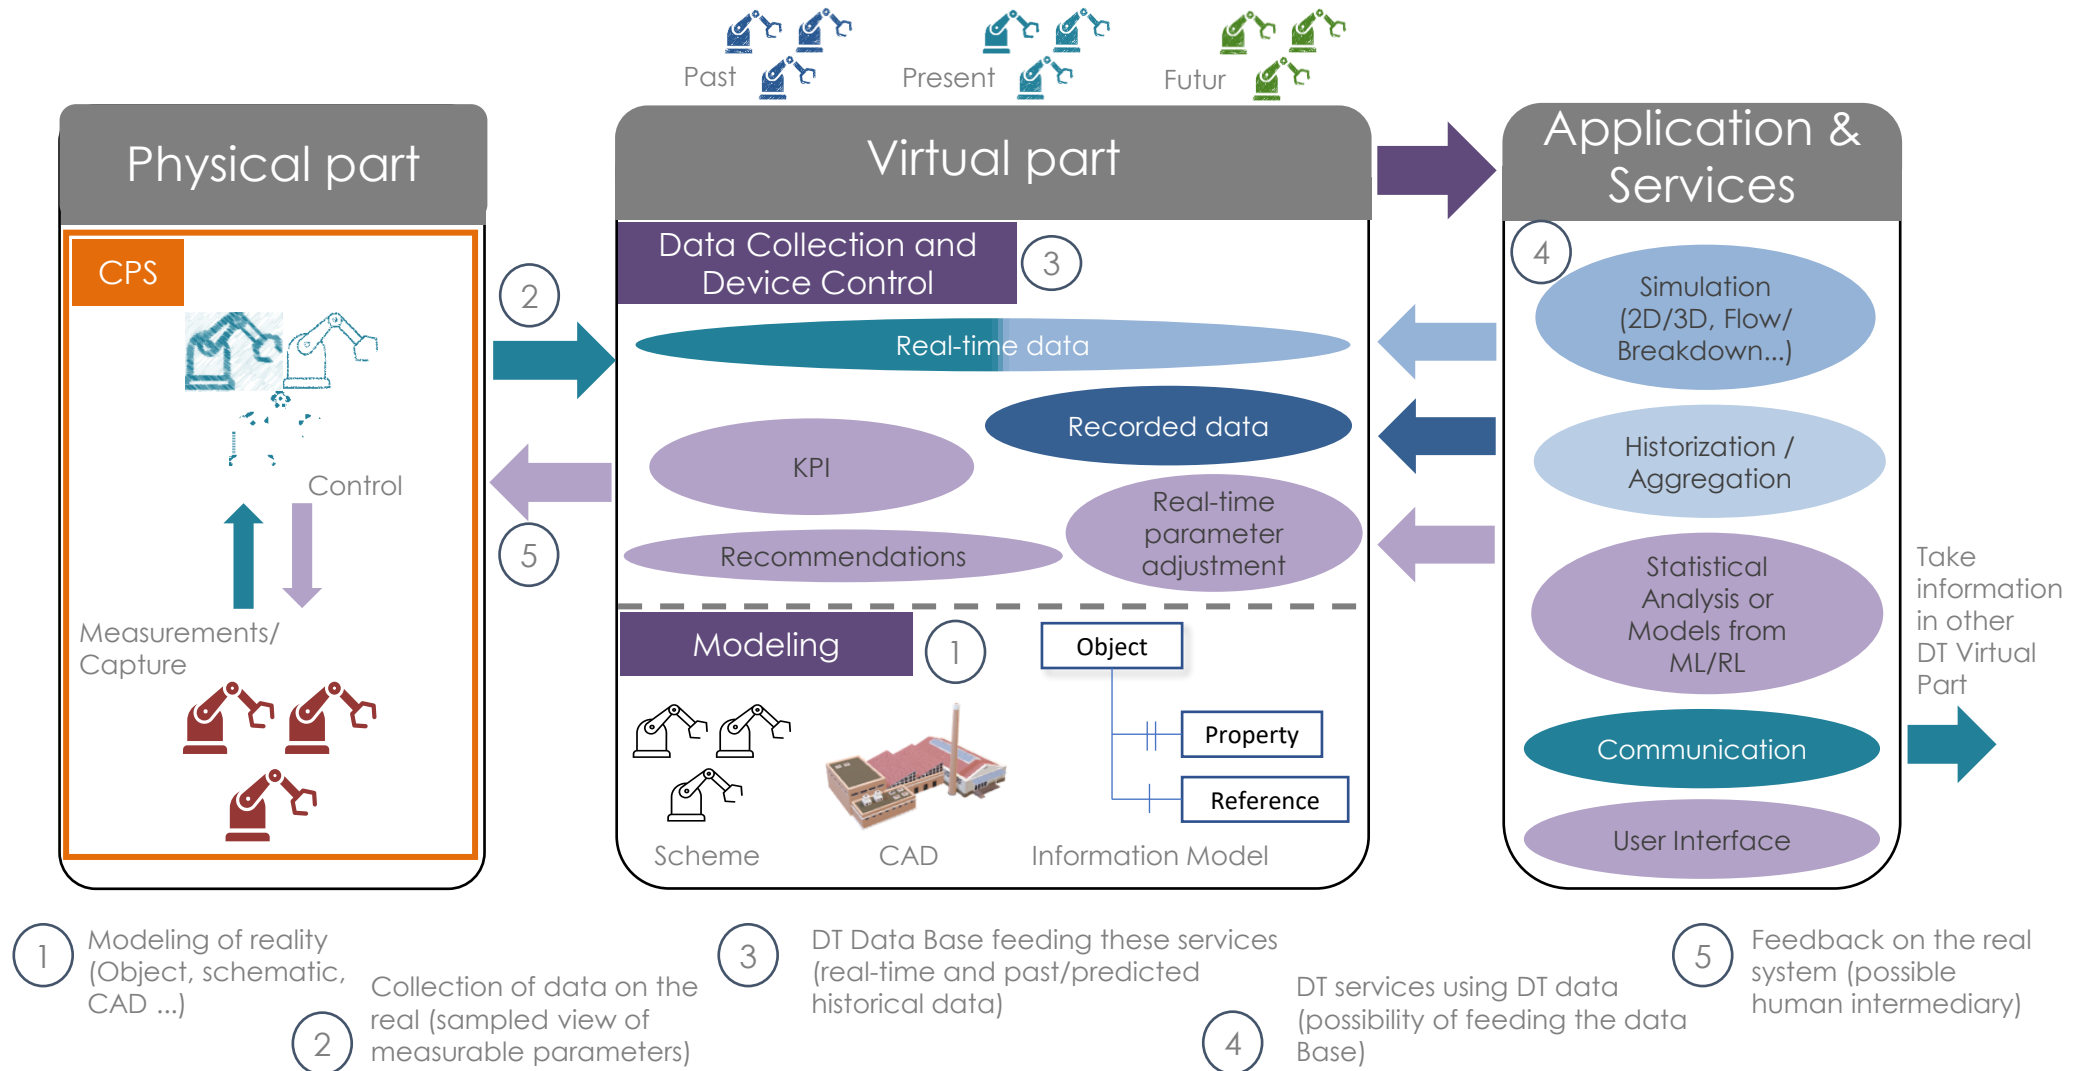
Past Present Futur

Physical part

CPS

Control

Measurements/ Capture

2

5

Virtual part

Data Collection and Device Control

3

Real-time data

Recorded data

KPI

Real-time parameter adjustment

Recommendations

Modeling

1

Object

Property

Reference

Scheme CAD Information Model

Application & Services

4

Simulation (2D/3D, Flow/ Breakdown...)

Historization / Aggregation

Statistical Analysis or Models from ML/RL

Communication

User Interface

Take information in other DT Virtual Part

1 Modeling of reality (Object, schematic, CAD ...)

2 Collection of data on the real (sampled view of measurable parameters)

3 DT Data Base feeding these services (real-time and past/predicted historical data)

4 DT services using DT data (possibility of feeding the data Base)

5 Feedback on the real system (possible human intermediary)